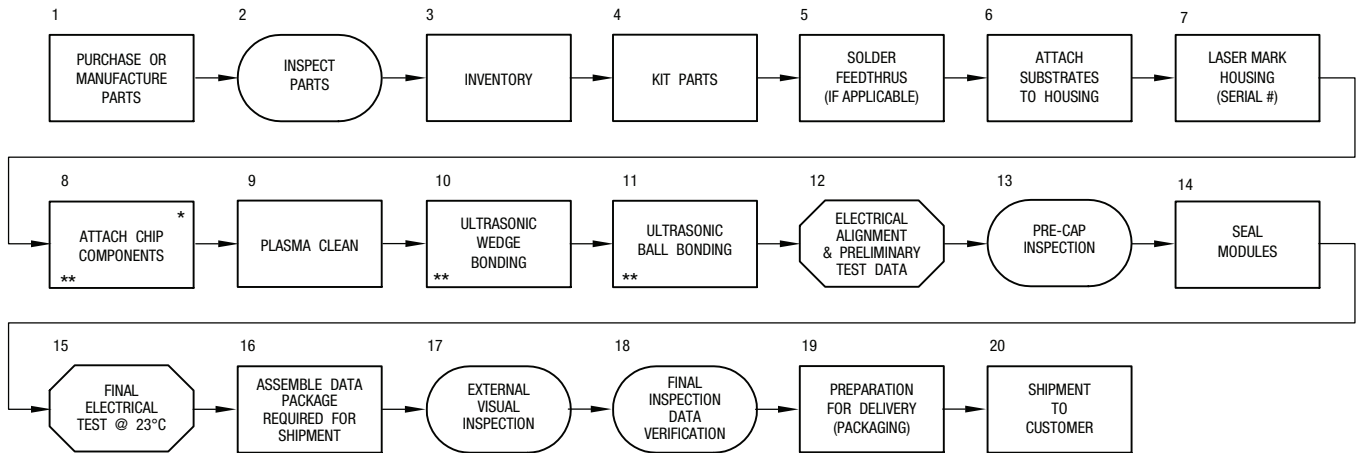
1
PURCHASE OR MANUFACTURE PARTS

2
INSPECT PARTS

3
INVENTORY

4
KIT PARTS

5
SOLDER FEEDTHRUS (IF APPLICABLE)

6
ATTACH SUBSTRATES TO HOUSING

7
LASER MARK HOUSING (SERIAL #)

8
*
ATTACH CHIP COMPONENTS
**

9
PLASMA CLEAN

10
ULTRASONIC WEDGE BONDING
**

11
ULTRASONIC BALL BONDING
**

12
ELECTRICAL ALIGNMENT & PRELIMINARY TEST DATA

13
PRE-CAP INSPECTION

14
SEAL MODULES

15
FINAL ELECTRICAL TEST @ 23°C

16
ASSEMBLE DATA PACKAGE REQUIRED FOR SHIPMENT

17
EXTERNAL VISUAL INSPECTION

18
FINAL INSPECTION DATA VERIFICATION

19
PREPARATION FOR DELIVERY (PACKAGING)

20
SHIPMENT TO CUSTOMER